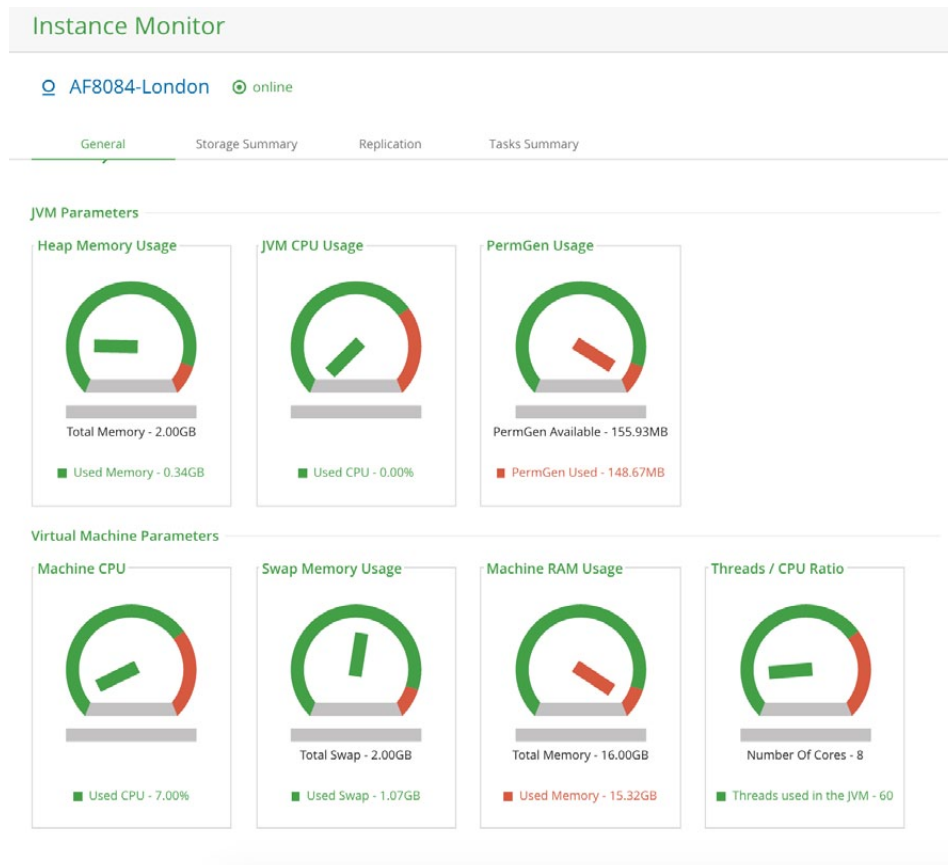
Instance Monitor

AF8084-London online

General Storage Summary Replication Tasks Summary

JVM Parameters

Heap Memory Usage

Total Memory - 2.00GB

Used Memory - 0.34GB

JVM CPU Usage

Used CPU - 0.00%

PermGen Usage

PermGen Available - 155.93MB

PermGen Used - 148.67MB

Virtual Machine Parameters

Machine CPU

Used CPU - 7.00%

Swap Memory Usage

Total Swap - 2.00GB

Used Swap - 1.07GB

Machine RAM Usage

Total Memory - 16.00GB

Used Memory - 15.32GB

Threads / CPU Ratio

Number Of Cores - 8

Threads used in the JVM - 60